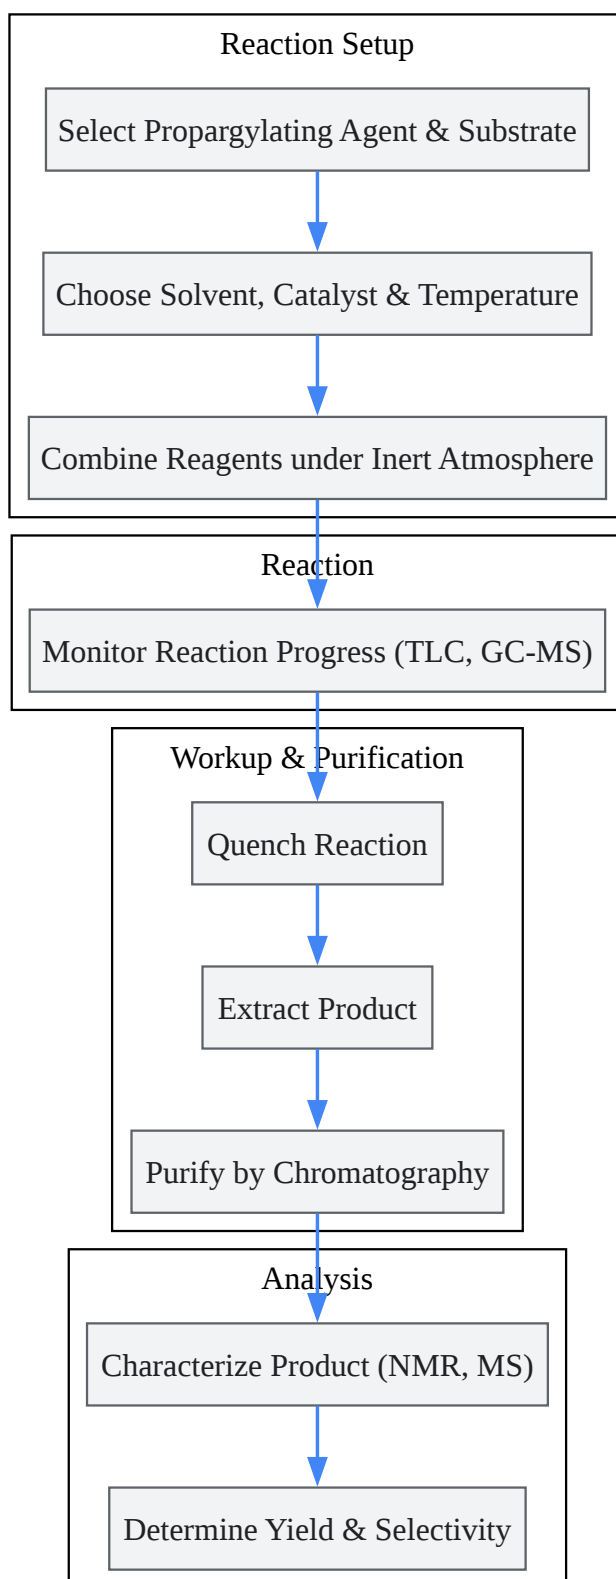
Reaction Setup

Select Propargylating Agent & Substrate

Choose Solvent, Catalyst & Temperature

Combine Reagents under Inert Atmosphere

Reaction

Monitor Reaction Progress (TLC, GC-MS)

Workup & Purification

Quench Reaction

Extract Product

Purify by Chromatography

Analysis

Characterize Product (NMR, MS)

Determine Yield & Selectivity